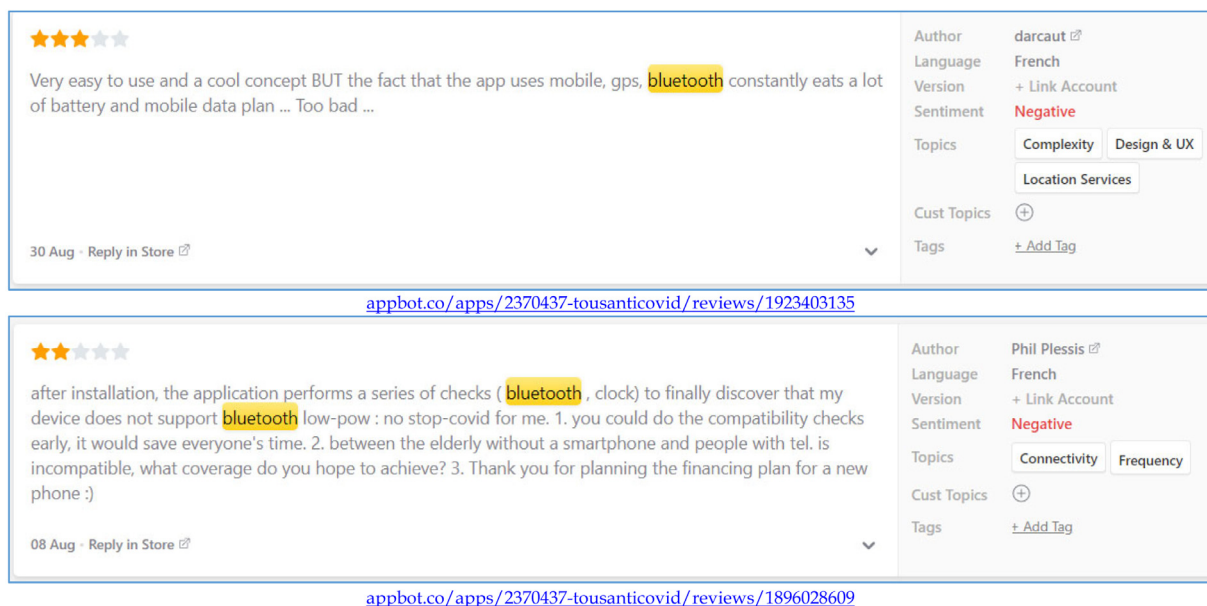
Very easy to use and a cool concept BUT the fact that the app uses mobile, gps, bluetooth constantly eats a lot of battery and mobile data plan ... Too bad ...

30 Aug · Reply in Store

Author darcaut
Language French
Version + Link Account
Sentiment Negative
Topics Complexity Design & UX Location Services
Cust Topics
Tags + Add Tag

appbot.co/apps/2370437-tousanticovid/reviews/1923403135

after installation, the application performs a series of checks ( bluetooth , clock) to finally discover that my device does not support bluetooth low-pow : no stop-covid for me. 1. you could do the compatibility checks early, it would save everyone's time. 2. between the elderly without a smartphone and people with tel. is incompatible, what coverage do you hope to achieve? 3. Thank you for planning the financing plan for a new phone :)

08 Aug · Reply in Store

Author Phil Plessis
Language French
Version + Link Account
Sentiment Negative
Topics Connectivity Frequency
Cust Topics
Tags + Add Tag

appbot.co/apps/2370437-tousanticovid/reviews/1896028609